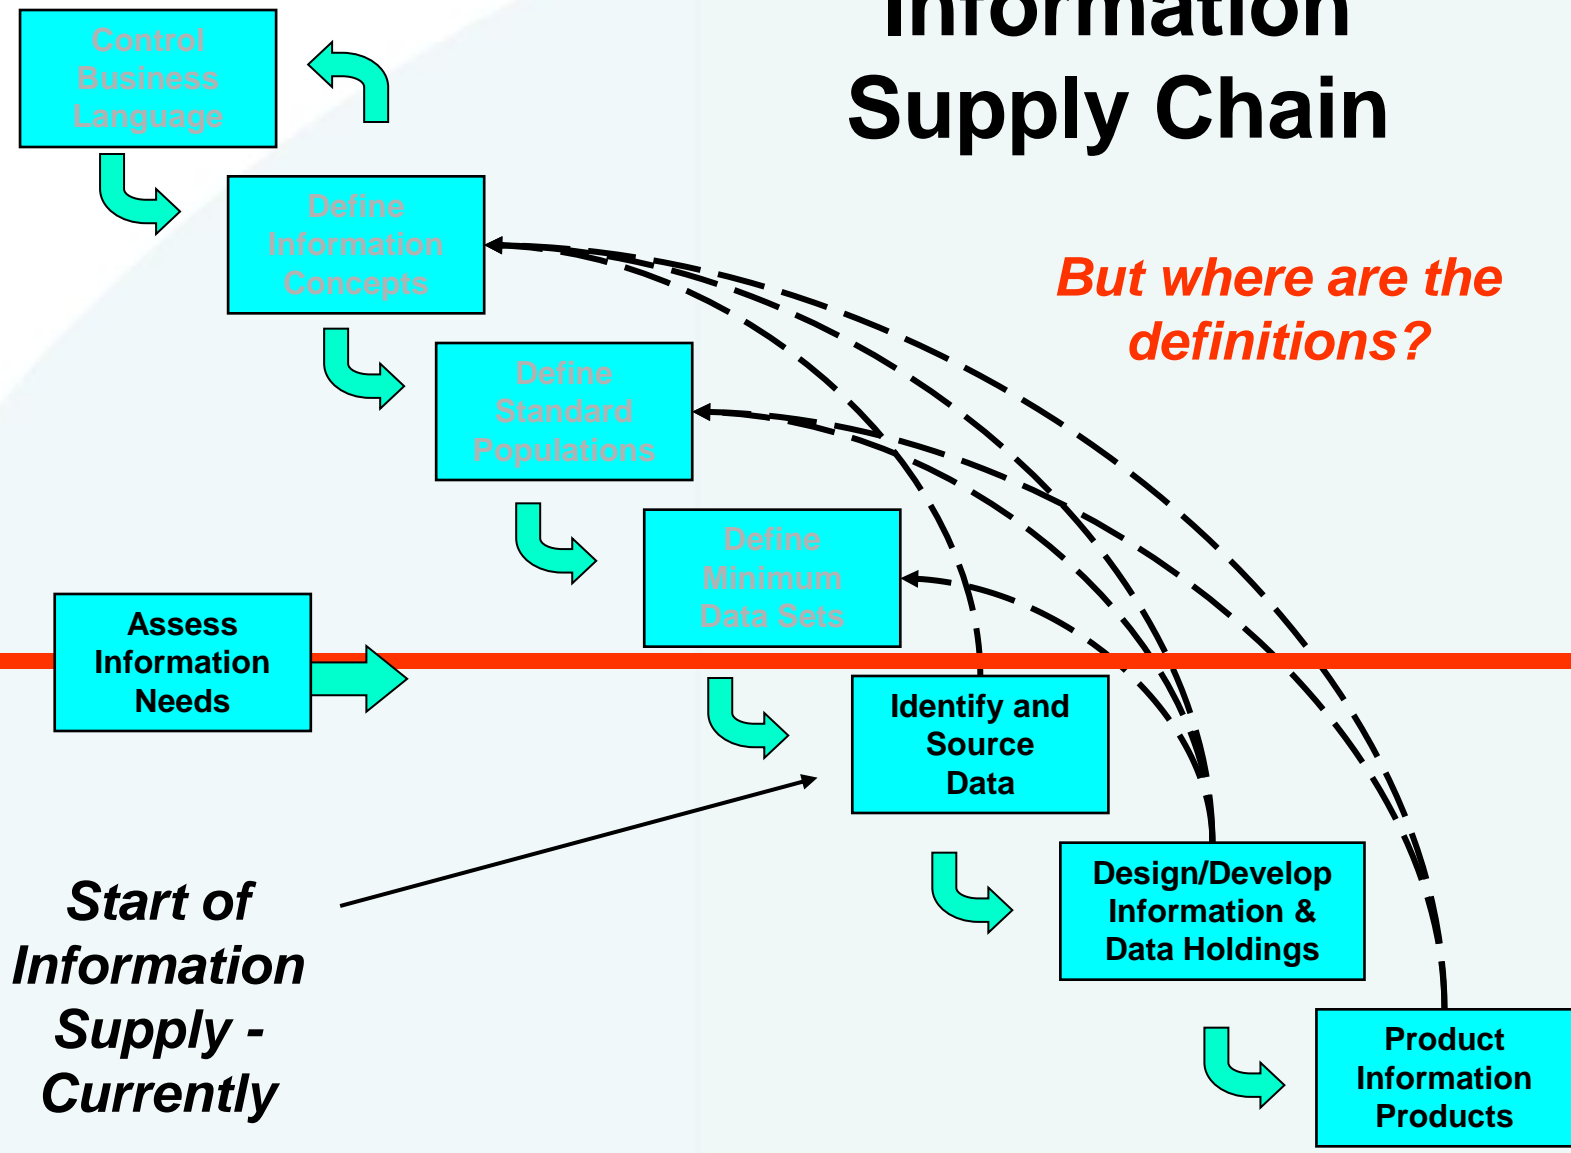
Information
Supply Chain

Control Business Language

Define Information Concepts

Define Standard Populations

Define Minimum Data Sets

But where are the definitions?

Assess Information Needs

Identify and Source Data

Design/Develop Information & Data Holdings

Product Information Products

Start of Information Supply - Currently